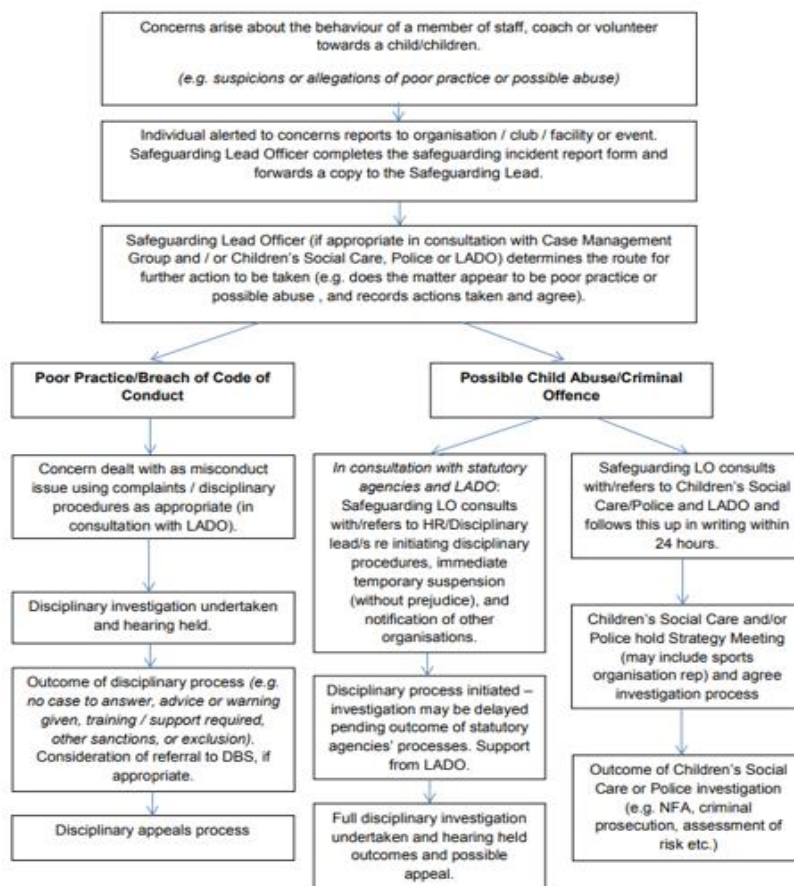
Concerns arise about the behaviour of a member of staff, coach or volunteer towards a child/children.

(e.g. suspicions or allegations of poor practice or possible abuse)

Individual alerted to concerns reports to organisation / club / facility or event. Safeguarding Lead Officer completes the safeguarding incident report form and forwards a copy to the Safeguarding Lead.

Safeguarding Lead Officer (if appropriate in consultation with Case Management Group and / or Children's Social Care, Police or LADO) determines the route for further action to be taken (e.g. does the matter appear to be poor practice or possible abuse , and records actions taken and agree).

Poor Practice/Breach of Code of Conduct

Concern dealt with as misconduct issue using complaints / disciplinary procedures as appropriate (in consultation with LADO).

Disciplinary investigation undertaken and hearing held.

Outcome of disciplinary process (e.g. no case to answer, advice or warning given, training / support required, other sanctions, or exclusion). Consideration of referral to DBS, if appropriate.

Disciplinary appeals process

Possible Child Abuse/Criminal Offence

In consultation with statutory agencies and LADO: Safeguarding LO consults with/refers to HR/Disciplinary lead/s re initiating disciplinary procedures, immediate temporary suspension (without prejudice), and notification of other organisations.

Disciplinary process initiated – investigation may be delayed pending outcome of statutory agencies' processes. Support from LADO.

Full disciplinary investigation undertaken and hearing held outcomes and possible appeal.

Safeguarding LO consults with/refers to Children's Social Care/Police and LADO and follows this up in writing within 24 hours.

Children's Social Care and/or Police hold Strategy Meeting (may include sports organisation rep) and agree investigation process

Outcome of Children's Social Care or Police investigation (e.g. NFA, criminal prosecution, assessment of risk etc.)